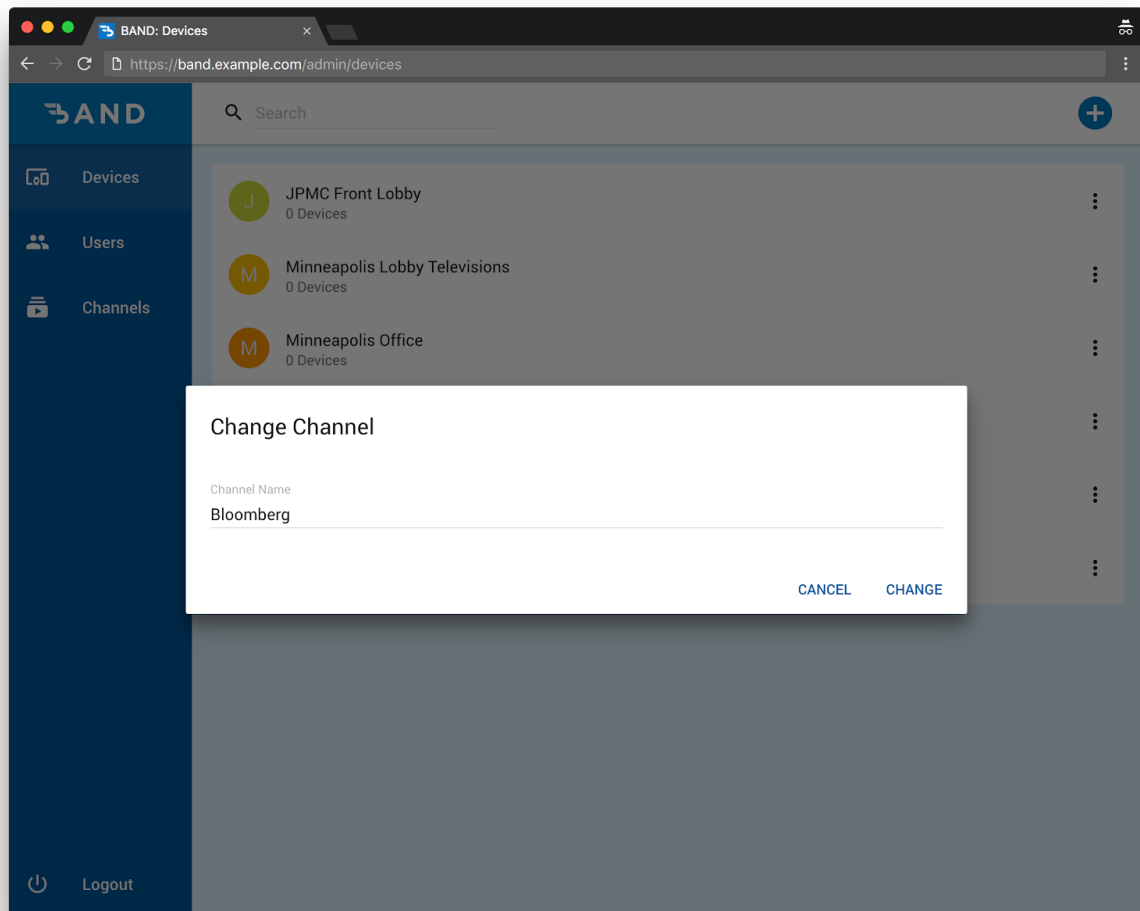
BAND: Devices

https://band.example.com/admin/devices

BAND

Devices

Users

Channels

Logout

Search

J JPMC Front Lobby
0 Devices

M Minneapolis Lobby Televisions
0 Devices

M Minneapolis Office
0 Devices

Change Channel

Channel Name
Bloomberg

CANCEL CHANGE